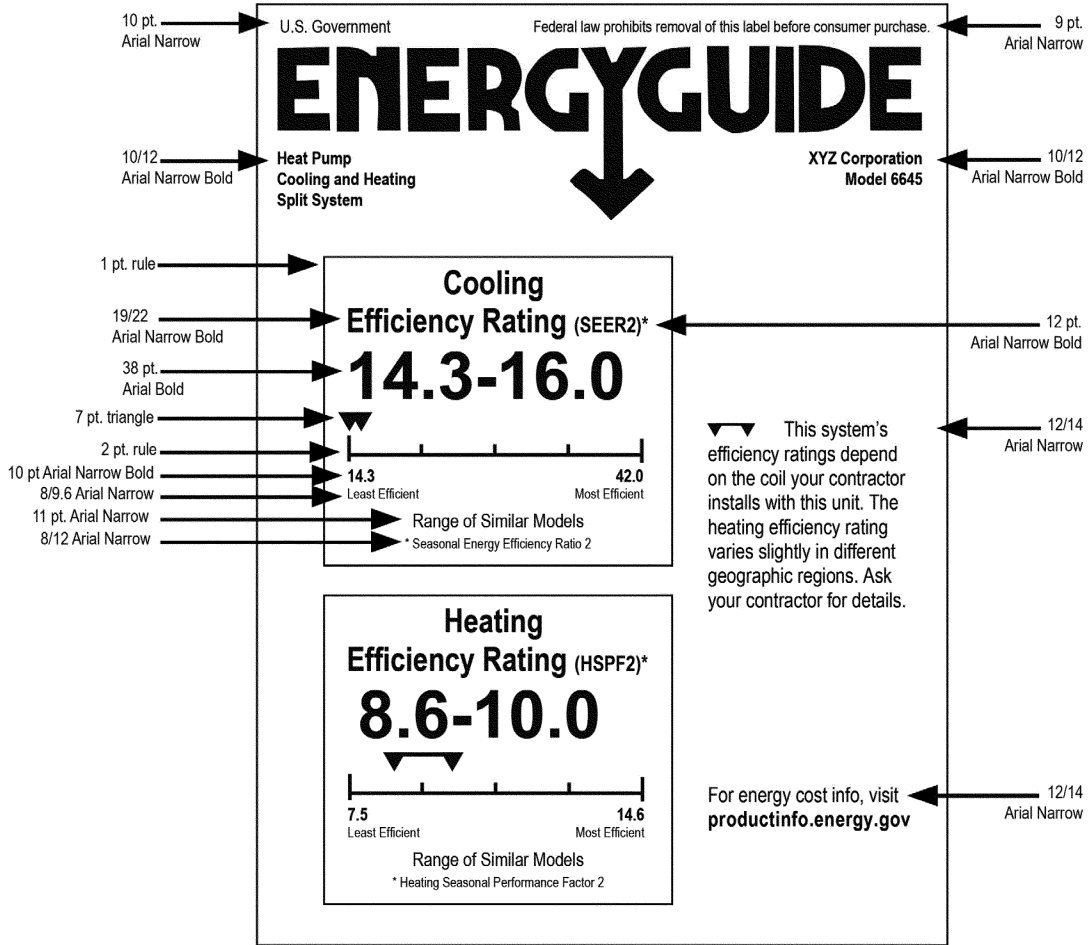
10 pt.
Arial Narrow

U.S. Government

Federal law prohibits removal of this label before consumer purchase.

9 pt.
Arial Narrow

ENERGYGUIDE

10/12
Arial Narrow Bold

Heat Pump
Cooling and Heating
Split System

XYZ Corporation
Model 6645

10/12
Arial Narrow Bold

1 pt. rule

Cooling
Efficiency Rating (SEER2)*

19/22
Arial Narrow Bold

12 pt.
Arial Narrow Bold

38 pt.
Arial Bold

14.3-16.0

7 pt. triangle

2 pt. rule

10 pt Arial Narrow Bold

8/9.6 Arial Narrow

14.3
Least Efficient

42.0
Most Efficient

11 pt. Arial Narrow

Range of Similar Models

8/12 Arial Narrow

* Seasonal Energy Efficiency Ratio 2

This system's efficiency ratings depend on the coil your contractor installs with this unit. The heating efficiency rating varies slightly in different geographic regions. Ask your contractor for details.

12/14
Arial Narrow

Heating
Efficiency Rating (HSPF2)*

8.6-10.0

7.5
Least Efficient

14.6
Most Efficient

Range of Similar Models

* Heating Seasonal Performance Factor 2

For energy cost info, visit
productinfo.energy.gov

12/14
Arial Narrow